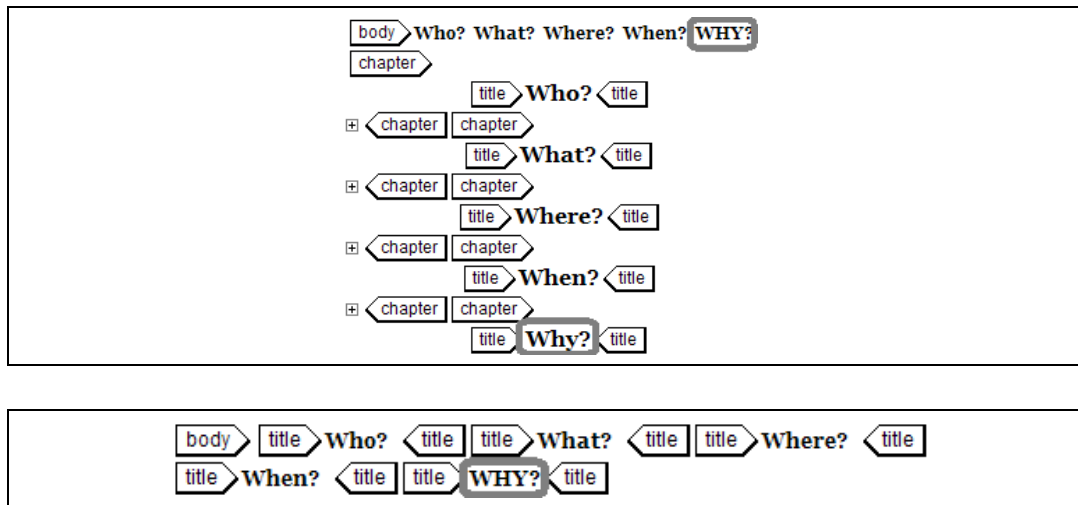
body Who? What? Where? When? WHY?
chapter
title Who? title
⊞ chapter chapter
title What? title
⊞ chapter chapter
title Where? title
⊞ chapter chapter
title When? title
⊞ chapter chapter
title Why? title

body title Who? title title What? title title Where? title
title When? title title WHY? title